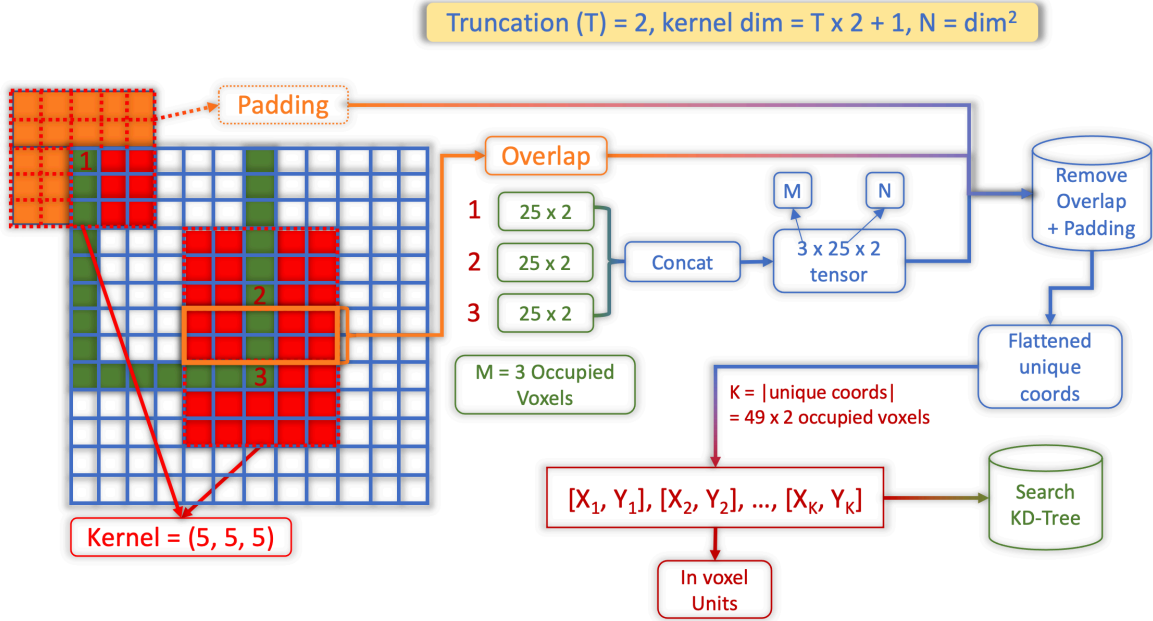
Truncation (T) = 2, kernel dim = T x 2 + 1, N = dim$^2$

Padding

Overlap

1

2

3

1 25 x 2

2 25 x 2

3 25 x 2

Concat

M

N

3 x 25 x 2 tensor

Remove Overlap + Padding

Flattened unique coords

M = 3 Occupied Voxels

K = |unique coords| = 49 x 2 occupied voxels

[X$_1$, Y$_1$], [X$_2$, Y$_2$], …, [X$_K$, Y$_K$]

Search KD-Tree

In voxel Units

Kernel = (5, 5, 5)